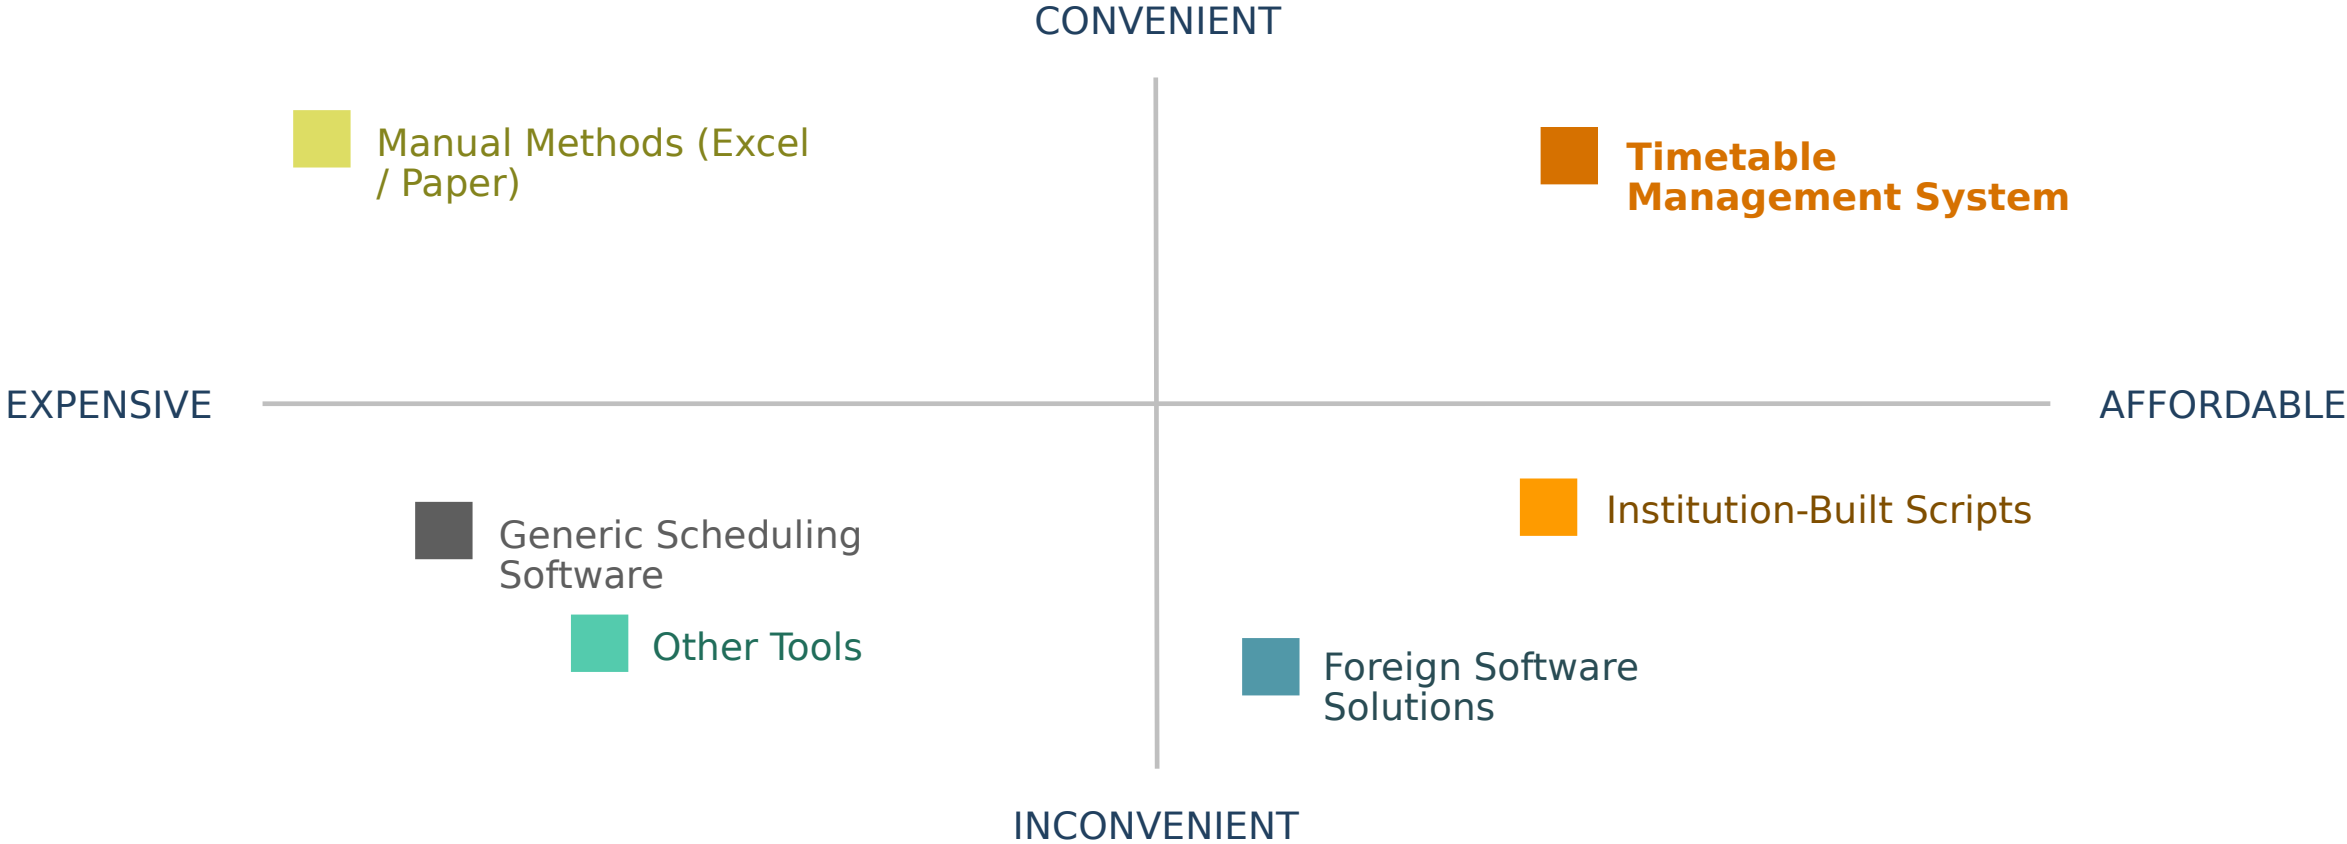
CONVENIENT

Manual Methods (Excel / Paper)

Timetable Management System

EXPENSIVE

AFFORDABLE

Institution-Built Scripts

Generic Scheduling Software

Other Tools

Foreign Software Solutions

INCONVENIENT